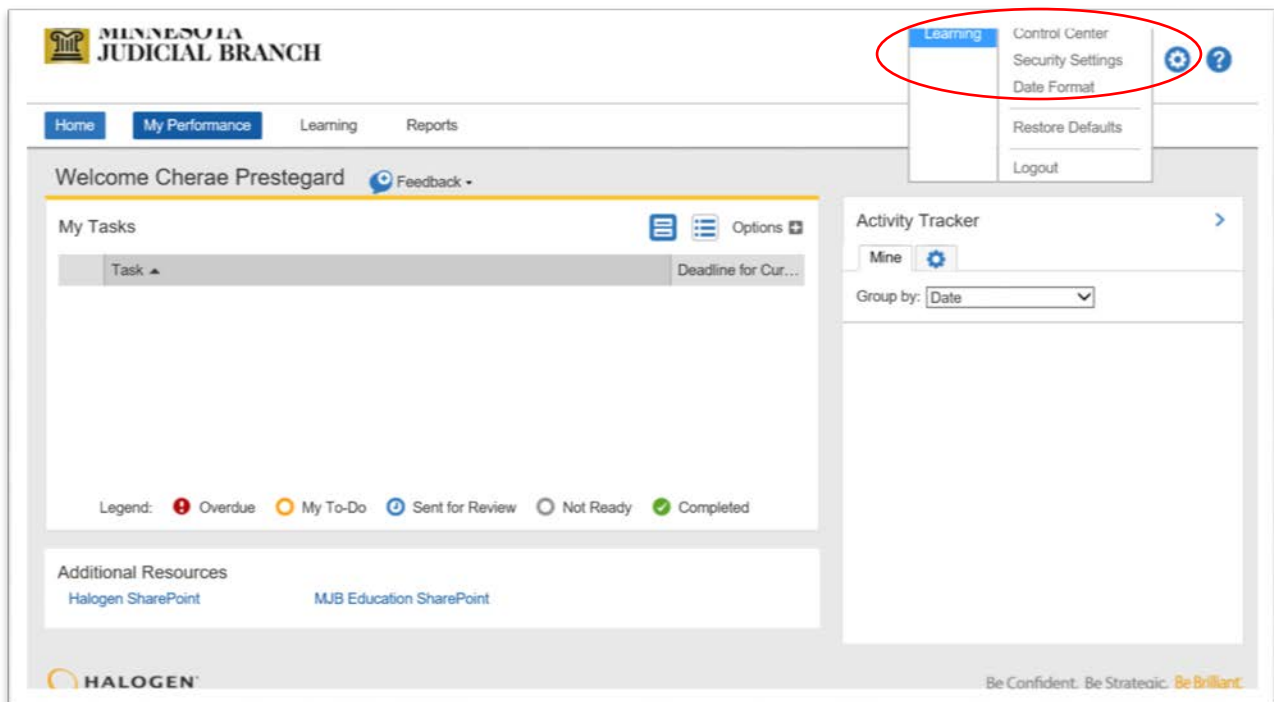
MINNESOTA
JUDICIAL BRANCH

Learning
Control Center
Security Settings
Date Format
Restore Defaults
Logout

Home
My Performance
Learning
Reports

Welcome Cherae Prestegard
Feedback

My Tasks
Options

| Task ▲ | Deadline for Cur... |
|---|---|

Legend: Overdue My To-Do Sent for Review Not Ready Completed

Additional Resources
Halogen SharePoint
MJB Education SharePoint

Activity Tracker
Mine
Group by: Date

HALOGEN
Be Confident. Be Strategic. Be Brilliant.